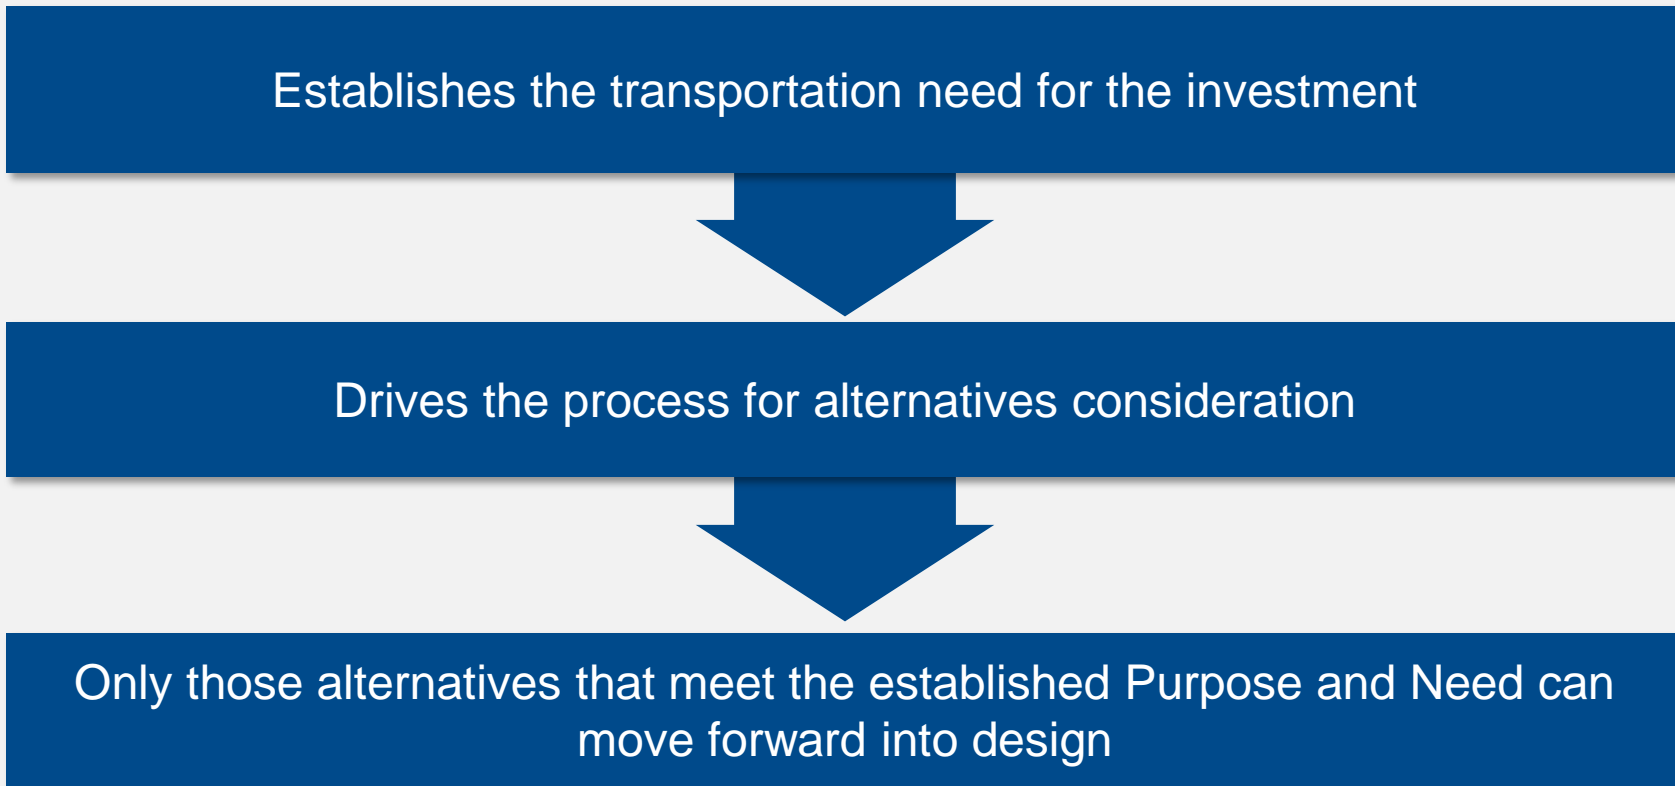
Establishes the transportation need for the investment

Drives the process for alternatives consideration

Only those alternatives that meet the established Purpose and Need can move forward into design